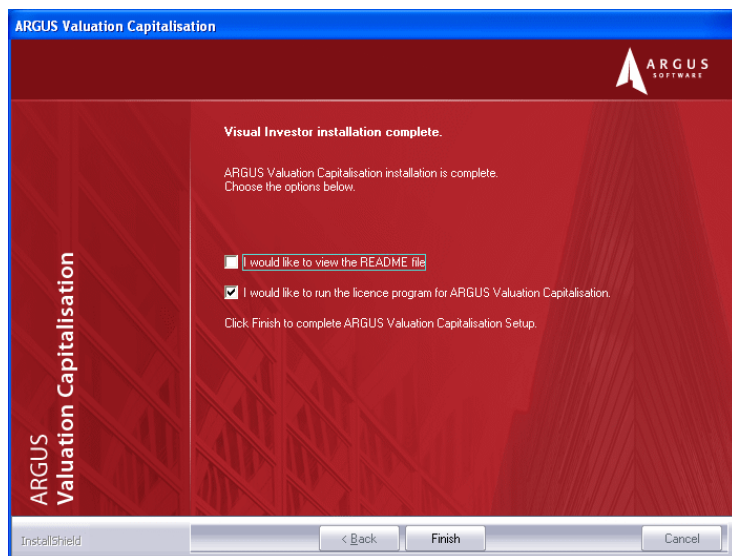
ARGUS Valuation Capitalisation

ARGUS SOFTWARE

ARGUS Valuation Capitalisation

Visual Investor installation complete.

ARGUS Valuation Capitalisation installation is complete. Choose the options below.

I would like to view the README file

I would like to run the licence program for ARGUS Valuation Capitalisation.

Click Finish to complete ARGUS Valuation Capitalisation Setup.

InstallShield

< Back

Finish

Cancel